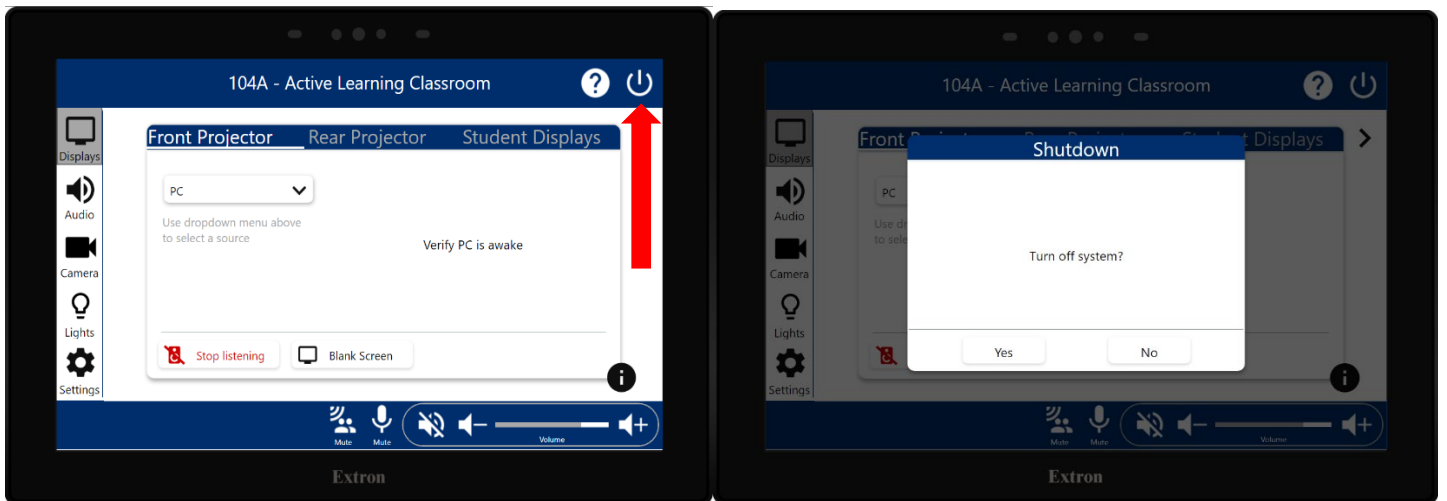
104A - Active Learning Classroom

Displays
Audio
Camera
Lights
Settings

Front Projector Rear Projector Student Displays

PC

Use dropdown menu above to select a source

Verify PC is awake

Stop listening Blank Screen

Mute Mute Volume

Extron

104A - Active Learning Classroom

Displays
Audio
Camera
Lights
Settings

Front Projector Rear Projector Student Displays

PC

Use dropdown menu above to select a source

Shutdown

Turn off system?

Yes No

Mute Mute Volume

Extron